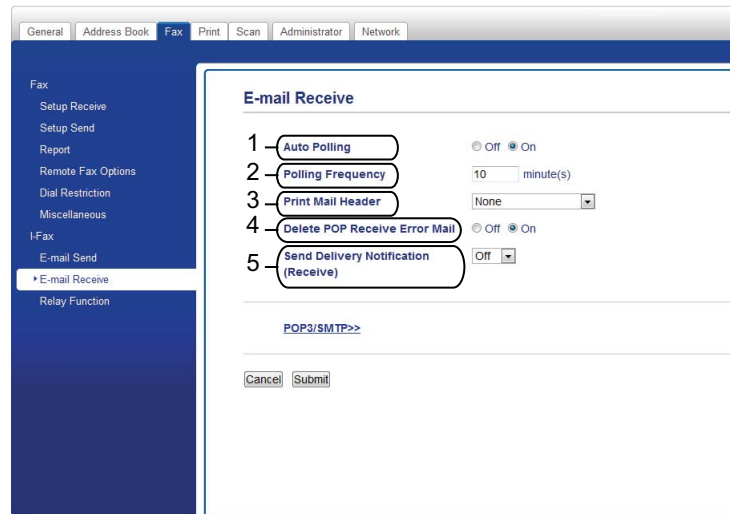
General | Address Book | Fax | Print | Scan | Administrator | Network

Fax
Setup Receive
Setup Send
Report
Remote Fax Options
Dial Restriction
Miscellaneous
I-Fax
E-mail Send
▸E-mail Receive
Relay Function

E-mail Receive

1 Auto Polling ○ Off ◉ On
2 Polling Frequency 10 minute(s)
3 Print Mail Header None
4 Delete POP Receive Error Mail ○ Off ◉ On
5 Send Delivery Notification (Receive) Off

POP3/SMTP>>

Cancel Submit